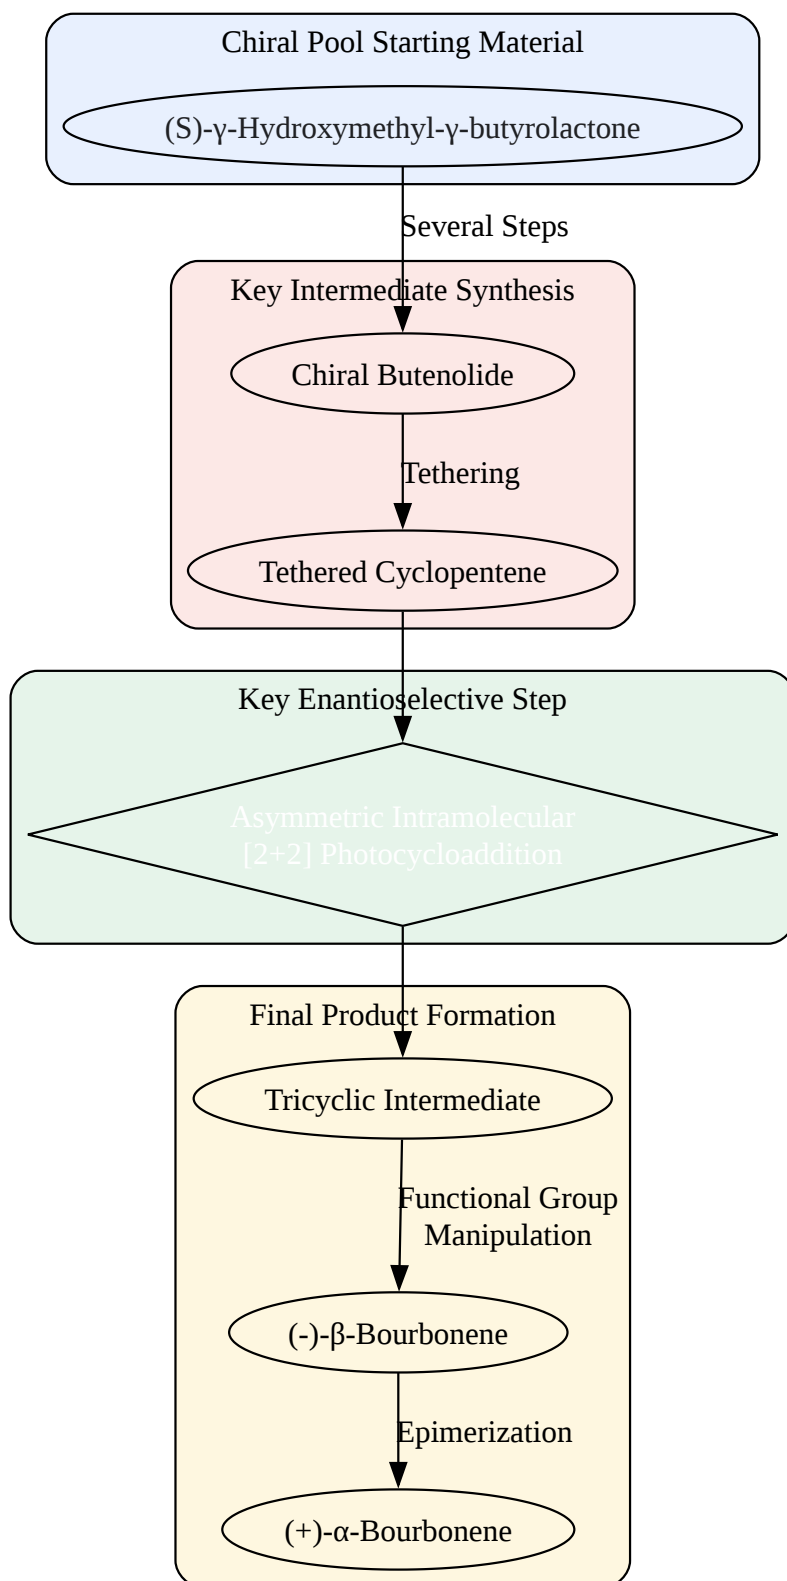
Chiral Pool Starting Material

(S)-γ-Hydroxymethyl-γ-butyrolactone

Several Steps

Key Intermediate Synthesis

Chiral Butenolide

Tethering

Tethered Cyclopentene

Key Enantioselective Step

Asymmetric Intramolecular [2+2] Photocycloaddition

Final Product Formation

Tricyclic Intermediate

Functional Group Manipulation

(-)-β-Bourbonene

Epimerization

(+)-α-Bourbonene